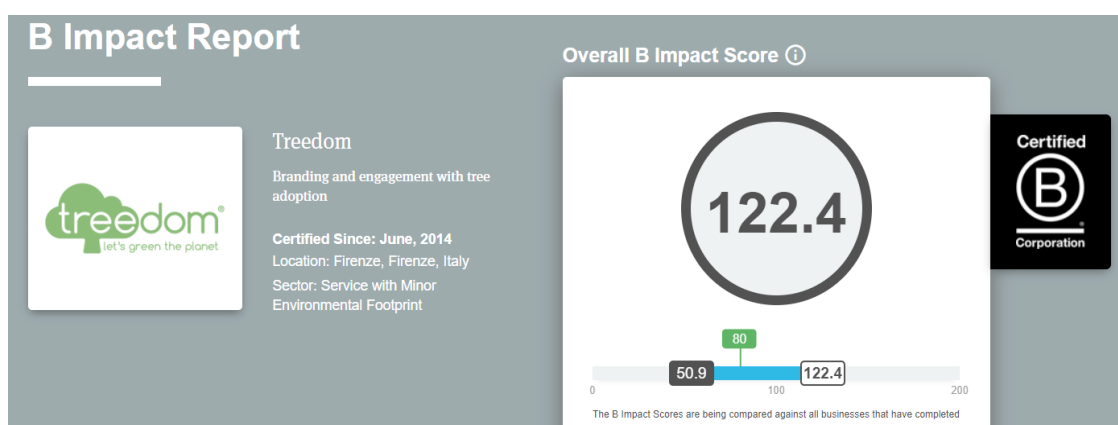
B Impact Report

treedom®
let's green the planet

Treedom

Branding and engagement with tree adoption

Certified Since: June, 2014
Location: Firenze, Firenze, Italy
Sector: Service with Minor Environmental Footprint

Overall B Impact Score ⓘ

122.4

80
50.9
122.4
0
100
200

The B Impact Scores are being compared against all businesses that have completed

Certified
B
Corporation